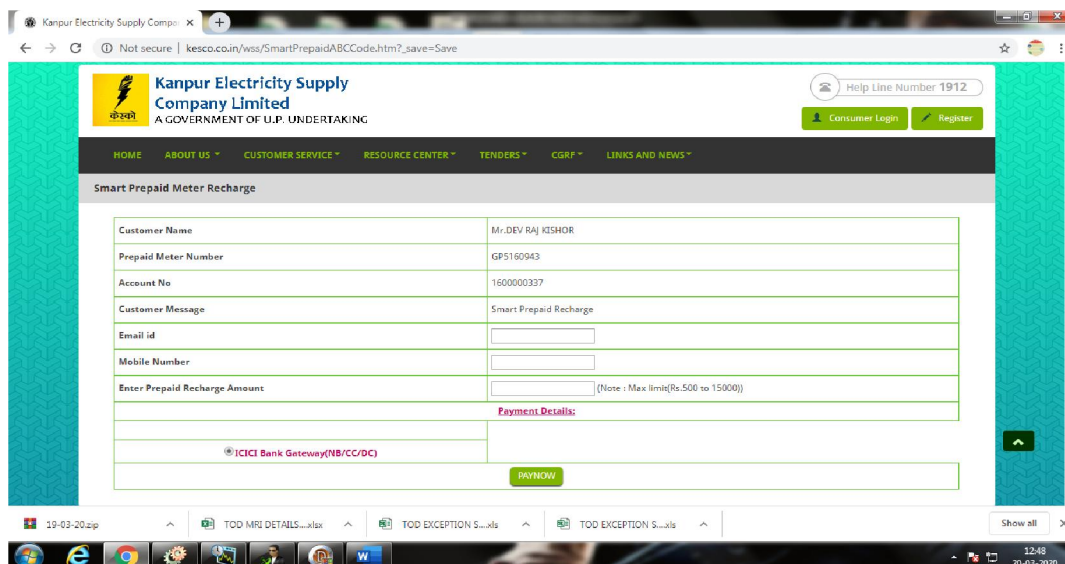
Kanpur Electricity Supply Compa ×

Not secure | kesco.co.in/wss/SmartPrepaidABCCode.htm?_save=Save

केस्को

Kanpur Electricity Supply Company Limited
A GOVERNMENT OF U.P. UNDERTAKING

Help Line Number 1912

Consumer Login

Register

HOME ABOUT US CUSTOMER SERVICE RESOURCE CENTER TENDERS CGRF LINKS AND NEWS

Smart Prepaid Meter Recharge

| Customer Name | Mr.DEV RAJ KISHOR |
|---|---|
| Prepaid Meter Number | GP5160943 |
| Account No | 1600000337 |
| Customer Message | Smart Prepaid Recharge |
| Email id | |
| Mobile Number | |
| Enter Prepaid Recharge Amount | (Note : Max limit(Rs.500 to 15000)) |
| Payment Details: | |
| | |
| ICICI Bank Gateway(NB/CC/DC) | |
| PAYNOW | |

19-03-20.zip

TOD MRI DETAILS....xlsx

TOD EXCEPTION S....xls

TOD EXCEPTION S....xls

Show all

12:48
20-03-2020